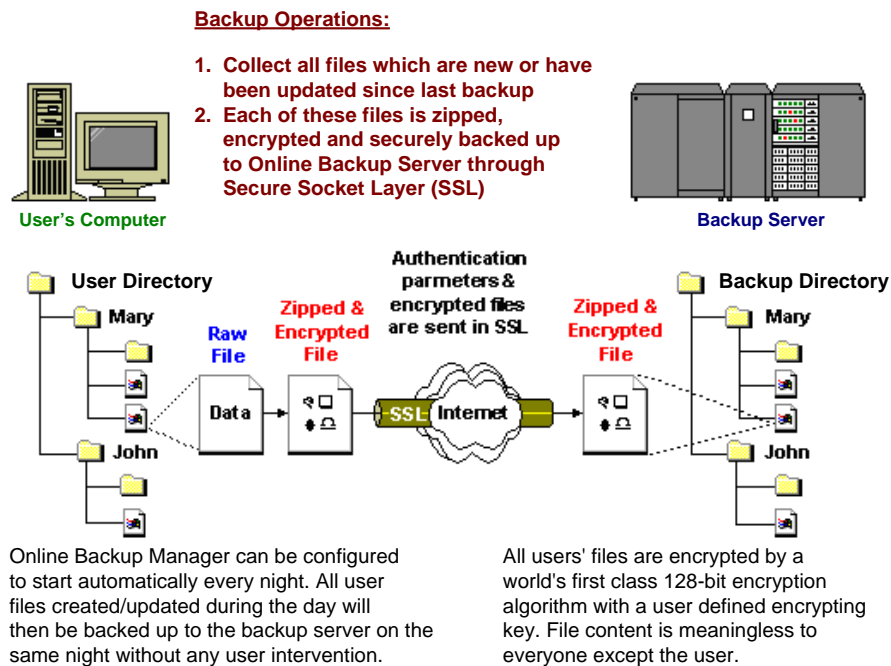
Backup Operations:

1. Collect all files which are new or have been updated since last backup
2. Each of these files is zipped, encrypted and securely backed up to Online Backup Server through Secure Socket Layer (SSL)

User's Computer

Backup Server

User Directory

Mary

John

Raw File

Data

Zipped & Encrypted File

Authentication parmeters & encrypted files are sent in SSL

SSL

Internet

Zipped & Encrypted File

Backup Directory

Mary

John

Online Backup Manager can be configured to start automatically every night. All user files created/updated during the day will then be backed up to the backup server on the same night without any user intervention.

All users' files are encrypted by a world's first class 128-bit encryption algorithm with a user defined encrypting key. File content is meaningless to everyone except the user.